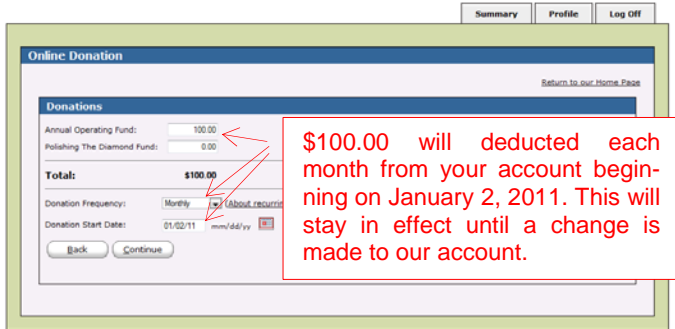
Summary
Profile
Log Off

Online Donation

Return to our Home Page

Donations

Annual Operating Fund: 100.00
Polishing The Diamond Fund: 0.00

Total: $100.00

Donation Frequency: Monthly (About recurrin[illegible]

Donation Start Date: 01/02/11 mm/dd/yy

Back
Continue

$100.00 will deducted each month from your account beginning on January 2, 2011. This will stay in effect until a change is made to our account.